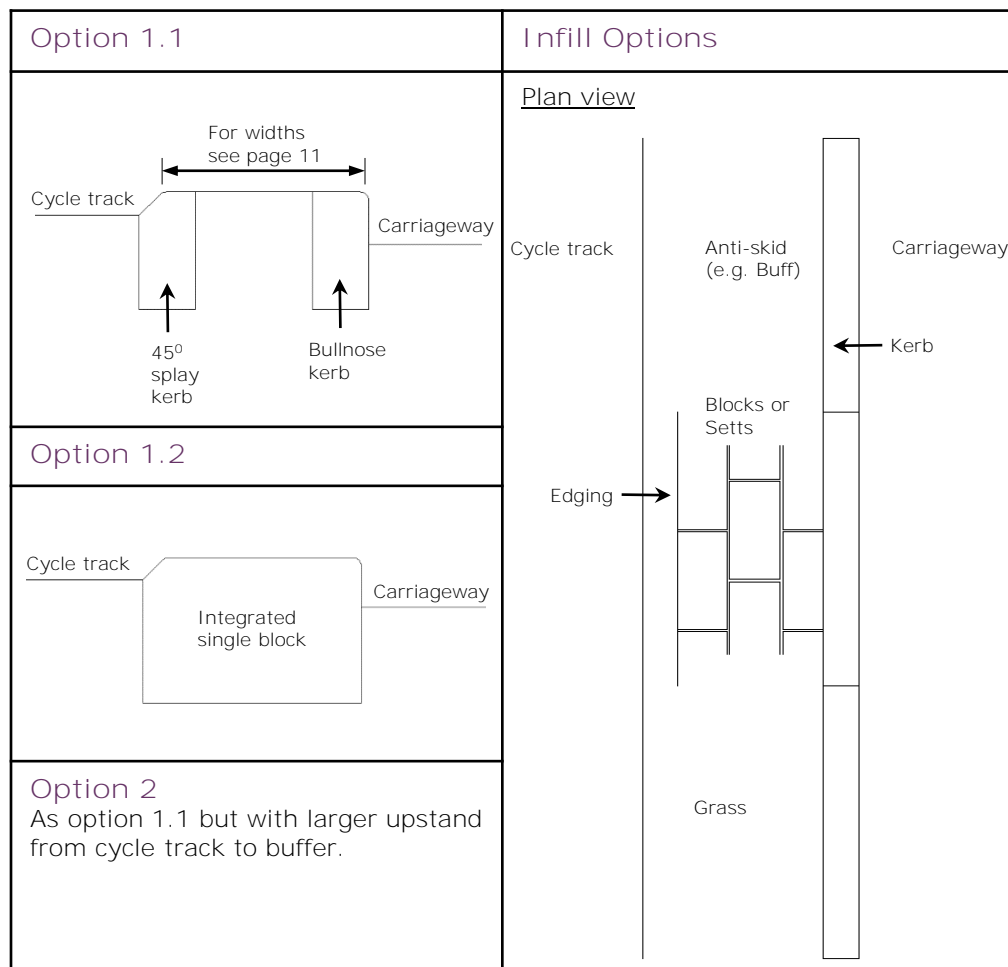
Option 1.1

For widths see page 11

Cycle track

Carriageway

$45^0$ splay kerb

Bullnose kerb

Option 1.2

Cycle track

Carriageway

Integrated single block

Option 2
As option 1.1 but with larger upstand from cycle track to buffer.

Infill Options

Plan view

Cycle track

Anti-skid (e.g. Buff)

Carriageway

Kerb

Blocks or Setts

Edging

Grass